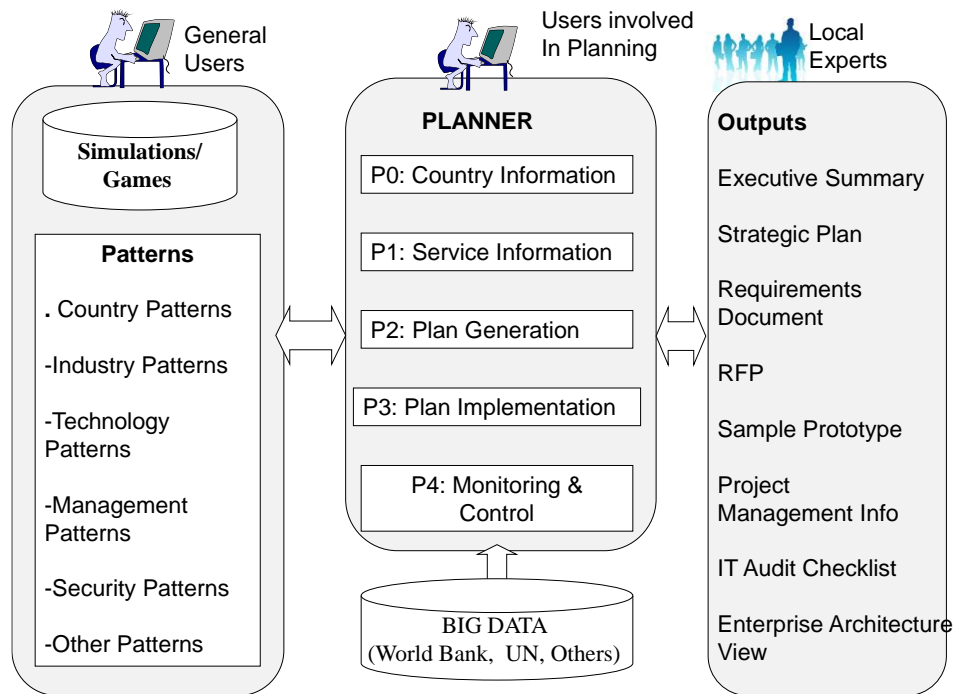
General Users

Users involved In Planning

Local Experts

Simulations/ Games

Patterns

. Country Patterns

-Industry Patterns

-Technology Patterns

-Management Patterns

-Security Patterns

-Other Patterns

PLANNER

P0: Country Information

P1: Service Information

P2: Plan Generation

P3: Plan Implementation

P4: Monitoring & Control

BIG DATA (World Bank, UN, Others)

Outputs

Executive Summary

Strategic Plan

Requirements Document

RFP

Sample Prototype

Project Management Info

IT Audit Checklist

Enterprise Architecture View